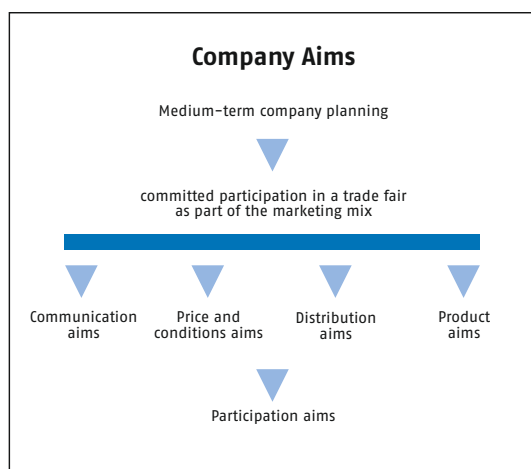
Company Aims

Medium-term company planning

committed participation in a trade fair as part of the marketing mix

Communication aims

Price and conditions aims

Distribution aims

Product aims

Participation aims